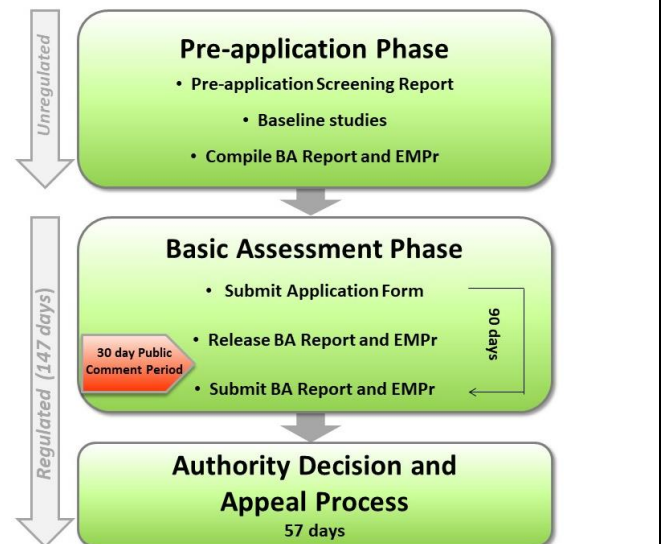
Unregulated

Pre-application Phase
• Pre-application Screening Report
• Baseline studies
• Compile BA Report and EMPr

Regulated (147 days)

Basic Assessment Phase
• Submit Application Form
• Release BA Report and EMPr
• Submit BA Report and EMPr

90 days

30 day Public Comment Period

Authority Decision and Appeal Process
57 days